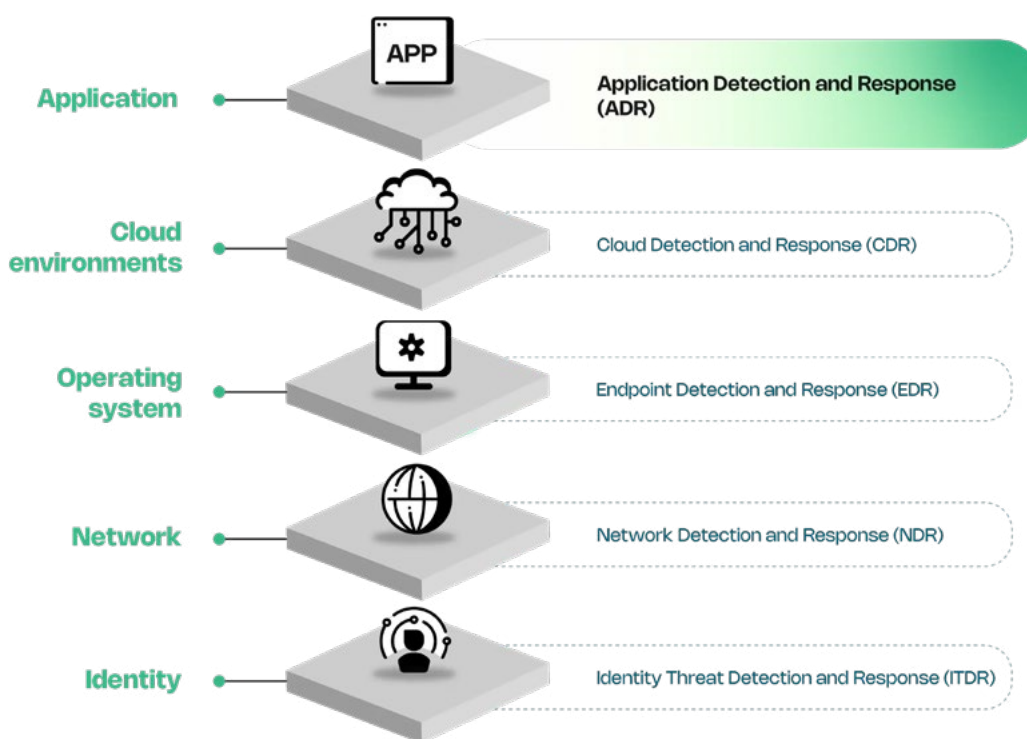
APP

Application

Application Detection and Response (ADR)

Cloud environments

Cloud Detection and Response (CDR)

Operating system

Endpoint Detection and Response (EDR)

Network

Network Detection and Response (NDR)

Identity

Identity Threat Detection and Response (ITDR)